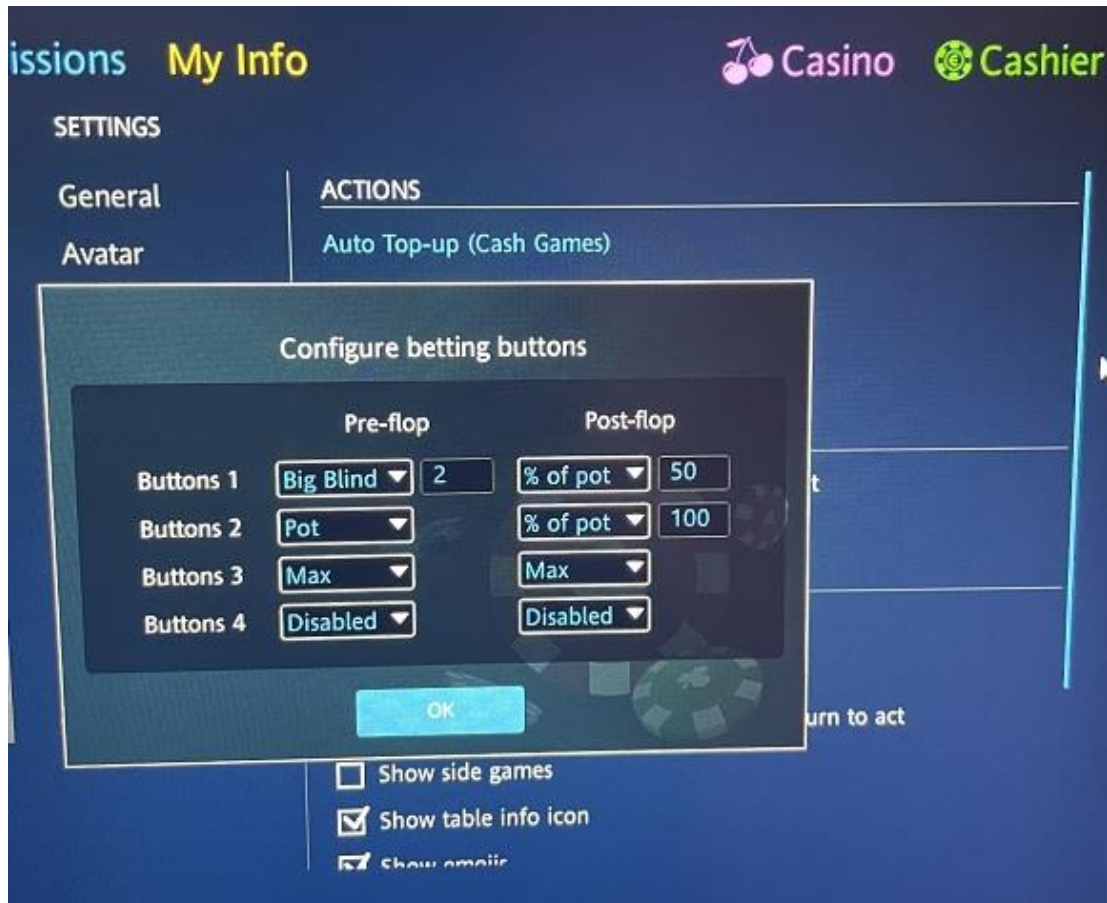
issions My Info

Casino Cashier

SETTINGS

General

Avatar

ACTIONS

Auto Top-up (Cash Games)

Configure betting buttons

| | Pre-flop | | Post-flop | |
|---|---|---|---|---|
| Buttons 1 | Big Blind | 2 | % of pot | 50 |
| Buttons 2 | Pot | | % of pot | 100 |
| Buttons 3 | Max | | Max | |
| Buttons 4 | Disabled | | Disabled | |

OK

t

urn to act

Show side games

Show table info icon

Show emojis